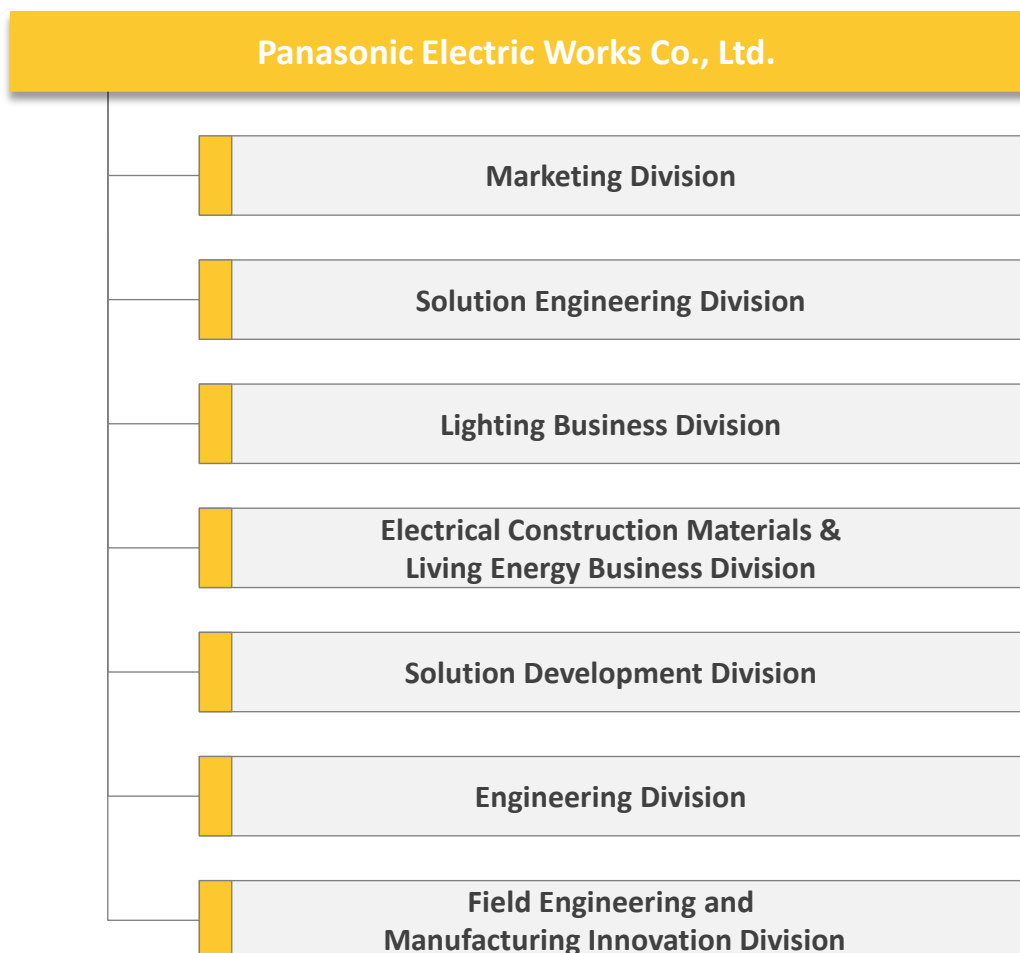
Panasonic Electric Works Co., Ltd.

Marketing Division

Solution Engineering Division

Lighting Business Division

Electrical Construction Materials & Living Energy Business Division

Solution Development Division

Engineering Division

Field Engineering and Manufacturing Innovation Division